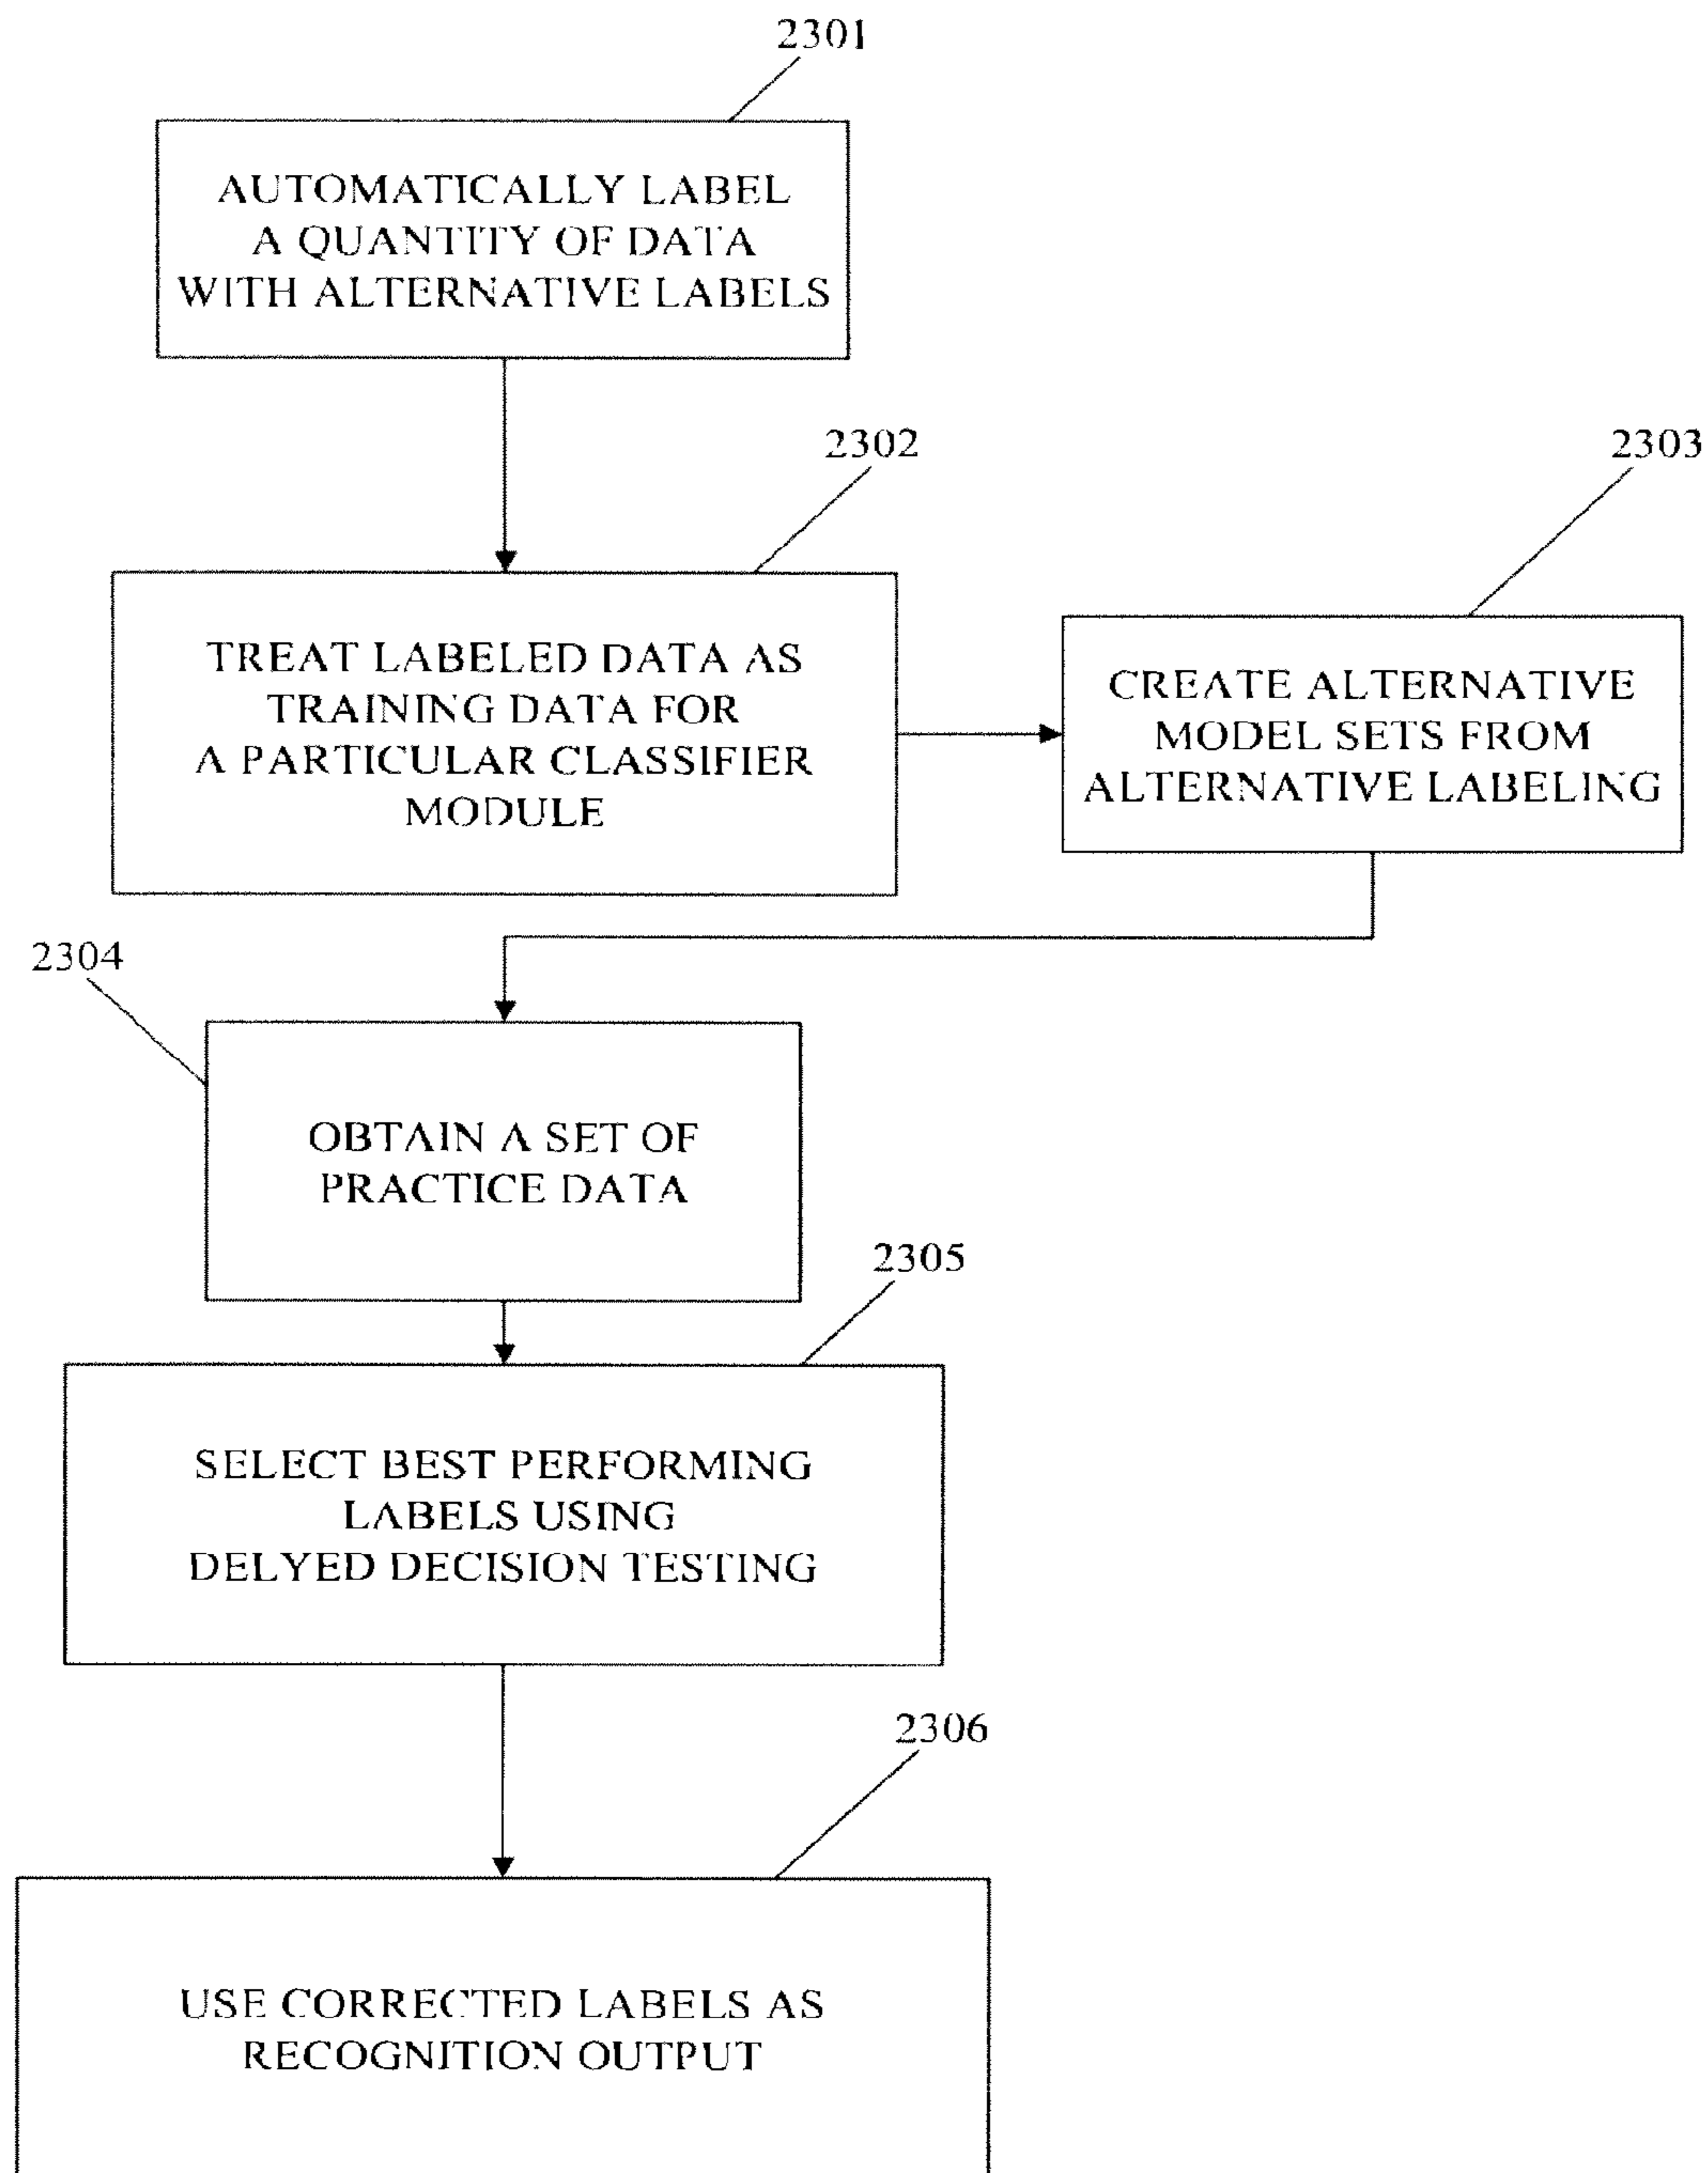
2301

AUTOMATICALLY LABEL A QUANTITY OF DATA WITH ALTERNATIVE LABELS

2302

TREAT LABELED DATA AS TRAINING DATA FOR A PARTICULAR CLASSIFIER MODULE

2303

CREATE ALTERNATIVE MODEL SETS FROM ALTERNATIVE LABELING

2304

OBTAIN A SET OF PRACTICE DATA

2305

SELECT BEST PERFORMING LABELS USING DELYED DECISION TESTING

2306

USE CORRECTED LABELS AS RECOGNITION OUTPUT